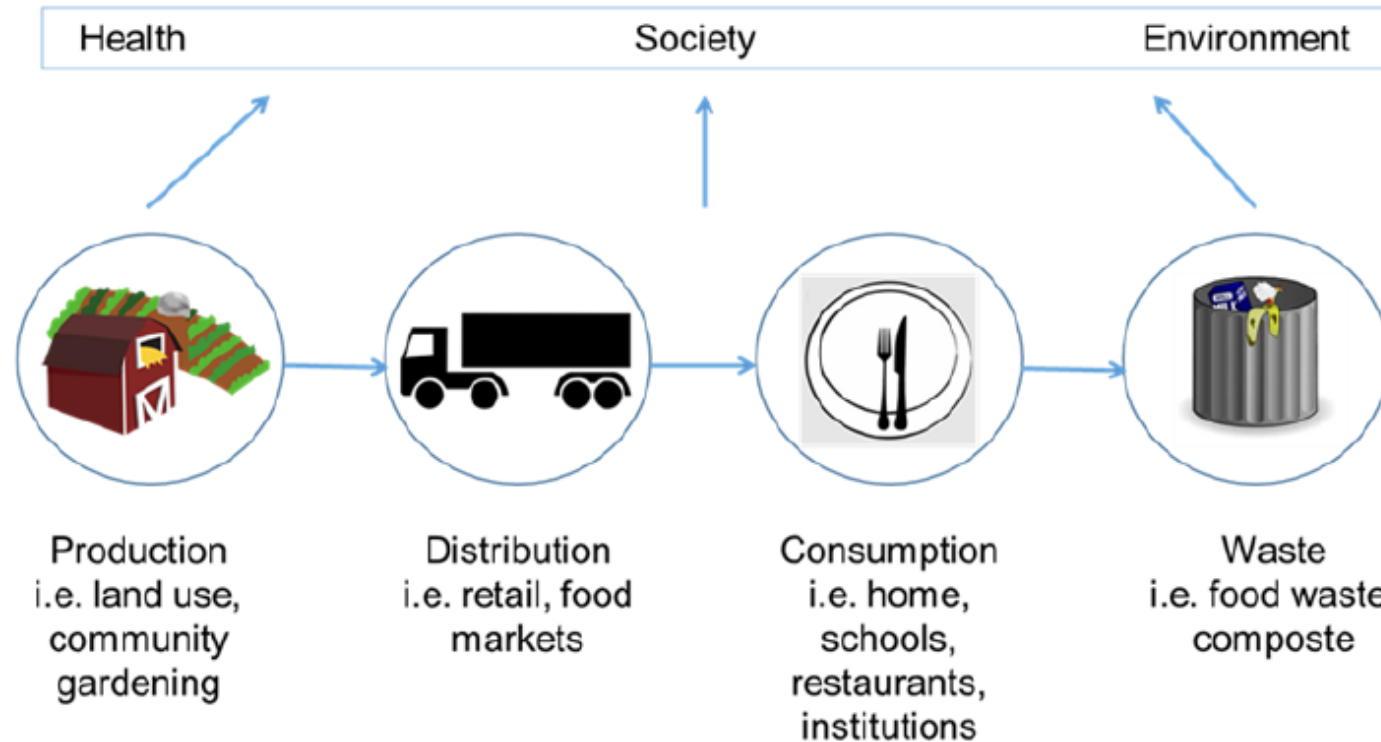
Health Society Environment

Production
i.e. land use, community gardening

Distribution
i.e. retail, food markets

Consumption
i.e. home, schools, restaurants, institutions

Waste
i.e. food waste composte